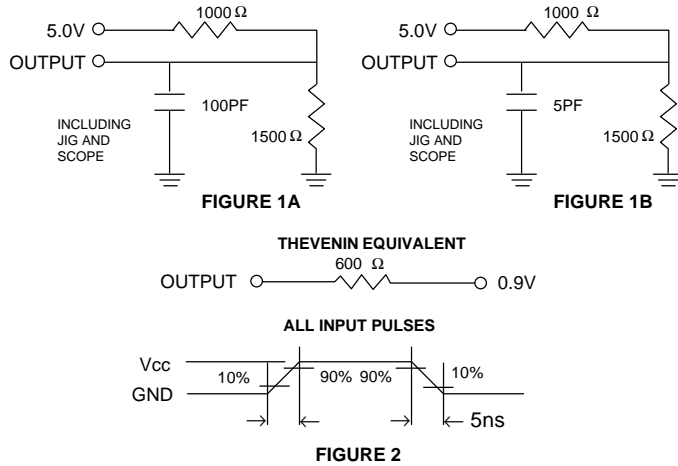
5.0V

1000 Ω

OUTPUT

INCLUDING JIG AND SCOPE

100PF

1500 Ω

FIGURE 1A

5.0V

1000 Ω

OUTPUT

INCLUDING JIG AND SCOPE

5PF

1500 Ω

FIGURE 1B

THEVENIN EQUIVALENT

OUTPUT

600 Ω

0.9V

ALL INPUT PULSES

Vcc

GND

10%

90%

90%

10%

5ns

FIGURE 2